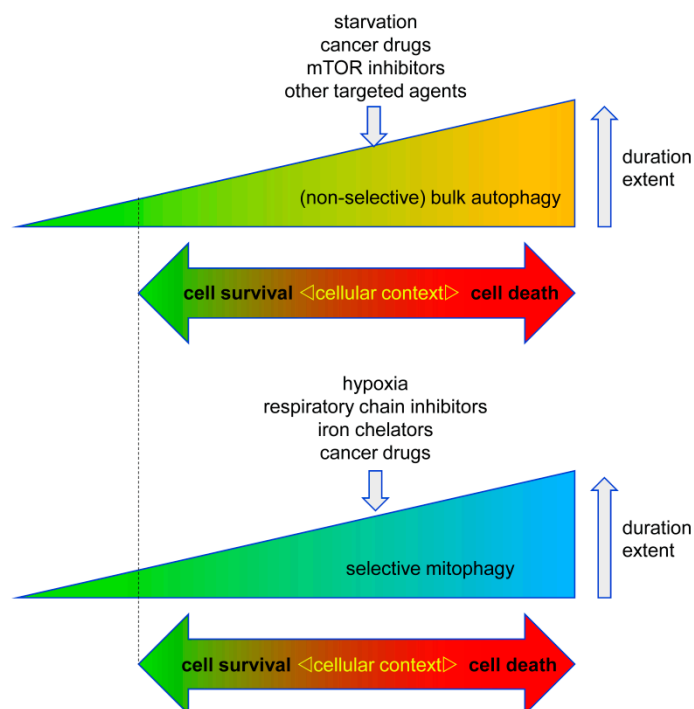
starvation
cancer drugs
mTOR inhibitors
other targeted agents

(non-selective) bulk autophagy

duration
extent

cell survival ◁cellular context▷ cell death

hypoxia
respiratory chain inhibitors
iron chelators
cancer drugs

selective mitophagy

duration
extent

cell survival ◁cellular context▷ cell death